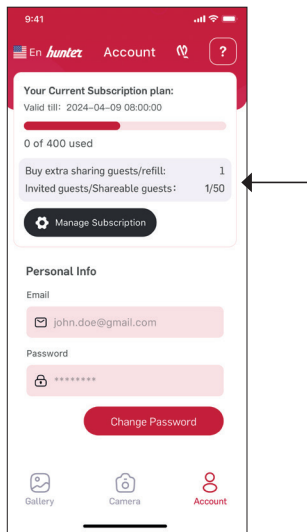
9:41

En hunter Account ?

Your Current Subscription plan:
Valid till: 2024–04–09 08:00:00

0 of 400 used

Buy extra sharing guests/refill: 1
Invited guests/Shareable guests: 1/50

Manage Subscription

Personal Info

Email

john.doe@gmail.com

Password

********

Change Password

Gallery Camera Account